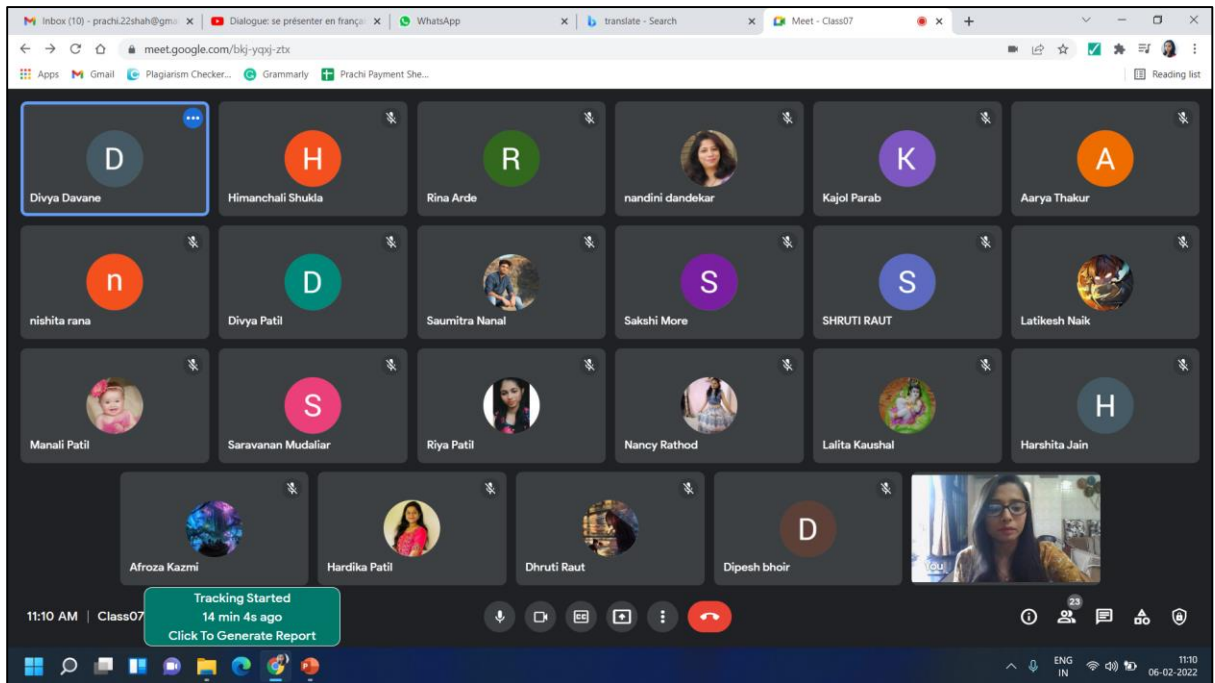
Inbox (10) - prachi.22shah@gma ×
Dialogue: se présenter en franç ×
WhatsApp ×
translate - Search ×
Meet - Class07 ×
+

meet.google.com/bkj-yqxj-ztx

Apps Gmail Plagiarism Checker... Grammarly Prachi Payment She...
Reading list

D
Divya Davane
H
Himanchali Shukla
R
Rina Arde
nandini dandekar
K
Kajol Parab
A
Aarya Thakur
n
nishita rana
D
Divya Patil
Saumitra Nanal
S
Sakshi More
S
SHRUTI RAUT
Latikesh Naik
Manali Patil
S
Saravanan Mudaliar
Riya Patil
Nancy Rathod
Lalita Kaushal
H
Harshita Jain
Afroza Kazmi
Hardika Patil
Dhruti Raut
D
Dipesh bhoir
You

11:10 AM | Class07
Tracking Started
14 min 4s ago
Click To Generate Report

23

ENG
IN
11:10
06-02-2022